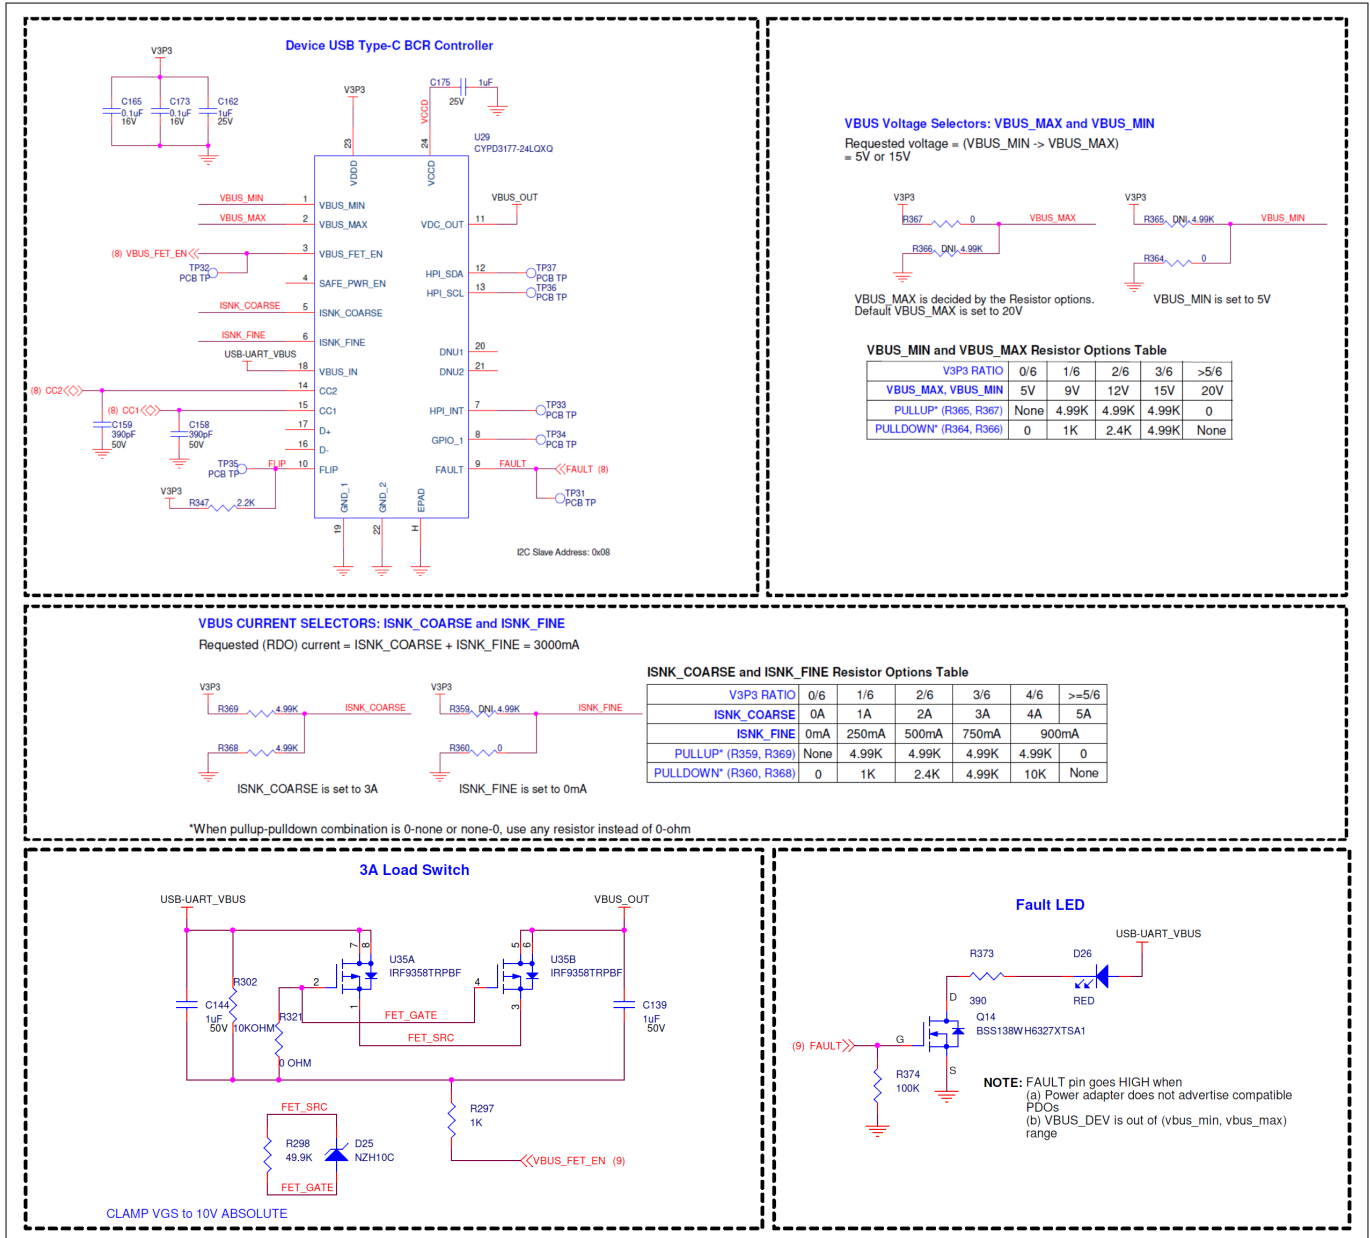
Device USB Type-C BCR Controller

V3P3
C165 0.1uF 16V
C173 0.1uF 16V
C162 1uF 25V

V3P3
C175 1uF 25V
VCCD
23 24
U29
CYPD3177-24LQXQ
VDDD VCCD

VBUS_MIN 1 VBUS_MIN
VBUS_MAX 2 VBUS_MAX
(8) VBUS_FET_EN 3 VBUS_FET_EN
TP32 PCB TP
4 SAFE_PWR_EN
ISNK_COARSE 5 ISNK_COARSE
ISNK_FINE 6 ISNK_FINE
USB-UART_VBUS 18 VBUS_IN
(8) CC2 14 CC2
(8) CC1 15 CC1
C159 390pF 50V
C158 390pF 50V
17 D+
16 D-
TP35 PCB TP FLIP 10 FLIP
V3P3
R347 2.2K
GND_1 GND_2 EPAD
19 22 H

VBUS_OUT
VDC_OUT 11
HPI_SDA 12 TP37 PCB TP
HPI_SCL 13 TP36 PCB TP
DNU1 20
DNU2 21
HPI_INT 7 TP33 PCB TP
GPIO_1 8 TP34 PCB TP
FAULT 9 FAULT FAULT (8)
TP31 PCB TP

I2C Slave Address: 0x08

VBUS Voltage Selectors: VBUS_MAX and VBUS_MIN
Requested voltage = (VBUS_MIN -> VBUS_MAX) = 5V or 15V

V3P3
R367 0 VBUS_MAX
R366 DNI 4.99K
V3P3
R365 DNI 4.99K VBUS_MIN
R364 0

VBUS_MAX is decided by the Resistor options. Default VBUS_MAX is set to 20V
VBUS_MIN is set to 5V

VBUS_MIN and VBUS_MAX Resistor Options Table

| V3P3 RATIO | 0/6 | 1/6 | 2/6 | 3/6 | >5/6 |
|---|---|---|---|---|---|
| VBUS_MAX, VBUS_MIN | 5V | 9V | 12V | 15V | 20V |
| PULLUP* (R365, R367) | None | 4.99K | 4.99K | 4.99K | 0 |
| PULLDOWN* (R364, R366) | 0 | 1K | 2.4K | 4.99K | None |

VBUS CURRENT SELECTORS: ISNK_COARSE and ISNK_FINE
Requested (RDO) current = ISNK_COARSE + ISNK_FINE = 3000mA

V3P3
R369 4.99K ISNK_COARSE
R368 4.99K
V3P3
R359 DNI 4.99K ISNK_FINE
R360 0

ISNK_COARSE is set to 3A
ISNK_FINE is set to 0mA

ISNK_COARSE and ISNK_FINE Resistor Options Table

| V3P3 RATIO | 0/6 | 1/6 | 2/6 | 3/6 | 4/6 | >=5/6 |
|---|---|---|---|---|---|---|
| ISNK_COARSE | 0A | 1A | 2A | 3A | 4A | 5A |
| ISNK_FINE | 0mA | 250mA | 500mA | 750mA | 900mA | |
| PULLUP* (R359, R369) | None | 4.99K | 4.99K | 4.99K | 4.99K | 0 |
| PULLDOWN* (R360, R368) | 0 | 1K | 2.4K | 4.99K | 10K | None |

*When pullup-pulldown combination is 0-none or none-0, use any resistor instead of 0-ohm

3A Load Switch

USB-UART_VBUS
VBUS_OUT
7 8 U35A IRF9358TRPBF
5 6 U35B IRF9358TRPBF
2 4 1 3
C144 1uF 50V
R302 10KOHM
R321 0 OHM
FET_GATE
FET_SRC
C139 1uF 50V
R297 1K
VBUS_FET_EN (9)
FET_SRC
R298 49.9K
D25 NZH10C
FET_GATE
CLAMP VGS to 10V ABSOLUTE

Fault LED

USB-UART_VBUS
R373
D26
390
RED
D
Q14
BSS138WH6327XTSA1
(9) FAULT G
S
R374 100K

NOTE: FAULT pin goes HIGH when
(a) Power adapter does not advertise compatible PDOs
(b) VBUS_DEV is out of (vbus_min, vbus_max) range